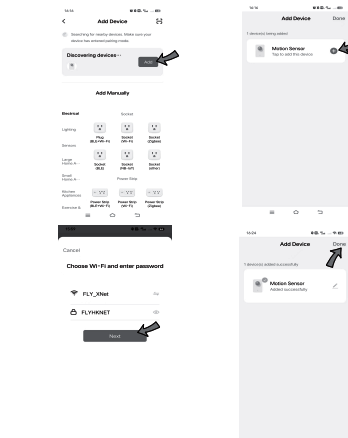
14:34

Add Device

Searching for nearby devices. Make sure your device has entered pairing mode.

Discovering devices···

Add

Add Manually

Electrical

Socket

Lighting

Plug (BLE+Wi-Fi)

Socket (Wi-Fi)

Socket (Zigbee)

Sensors

Large Home A

Socket (BLE)

Socket (NB-IoT)

Socket (other)

Small Home A

Power Strip

Kitchen Appliances

Power Strip (BLE+Wi-Fi)

Power Strip (Wi-Fi)

Power Strip (Zigbee)

Exercise &

Cancel

Choose Wi-Fi and enter password

FLY_XNet

FLYHKNET

Next

14:16

Add Device

Done

1 device(s) being added

Motion Sensor

Tap to add the device

14:24

Add Device

Done

1 device(s) added successfully

Motion Sensor

Added successfully